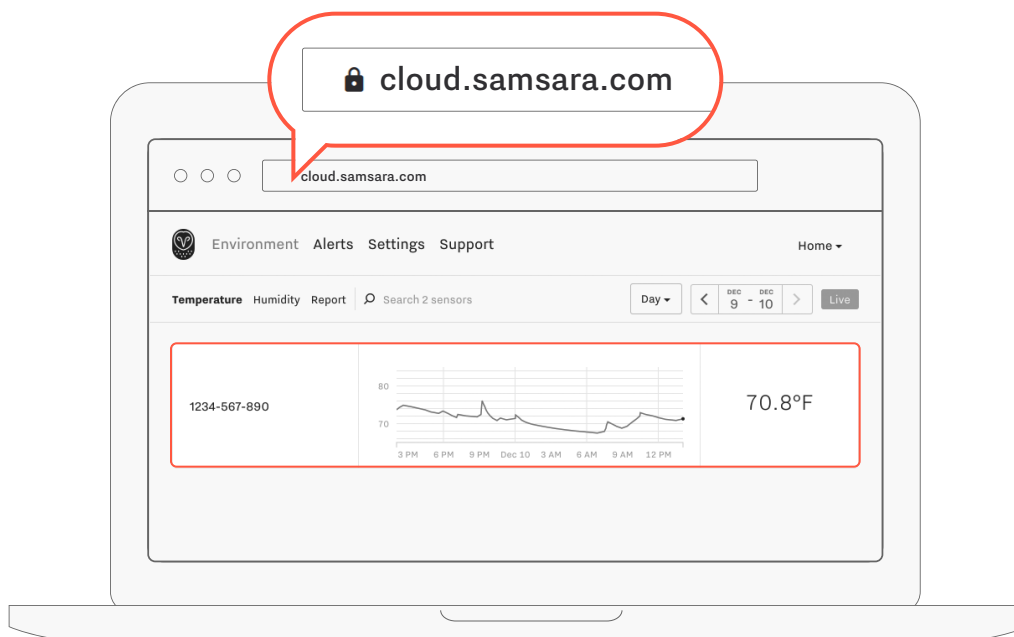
cloud.samsara.com

cloud.samsara.com

Environment Alerts Settings Support

Home

Temperature Humidity Report Search 2 sensors

Day

DEC 9 - DEC 10

Live

1234-567-890

80

70

3 PM 6 PM 9 PM Dec 10 3 AM 6 AM 9 AM 12 PM

70.8°F